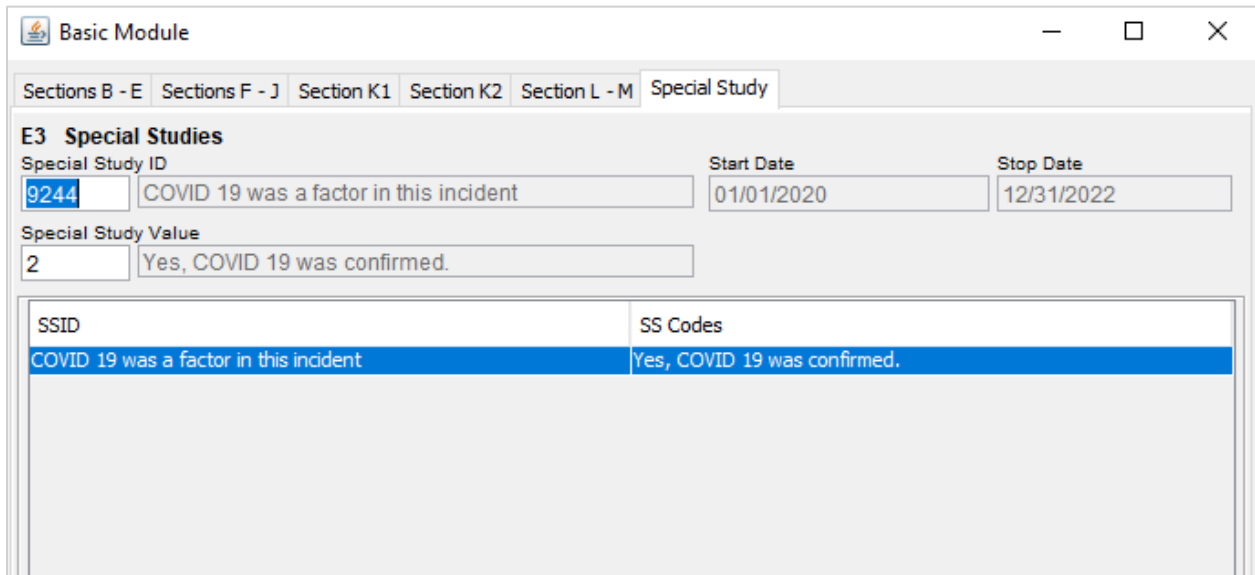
Basic Module

Sections B - E | Sections F - J | Section K1 | Section K2 | Section L - M | Special Study

E3 Special Studies

Special Study ID
9244 COVID 19 was a factor in this incident

Start Date
01/01/2020

Stop Date
12/31/2022

Special Study Value
2 Yes, COVID 19 was confirmed.

| SSID | SS Codes |
|---|---|
| COVID 19 was a factor in this incident | Yes, COVID 19 was confirmed. |